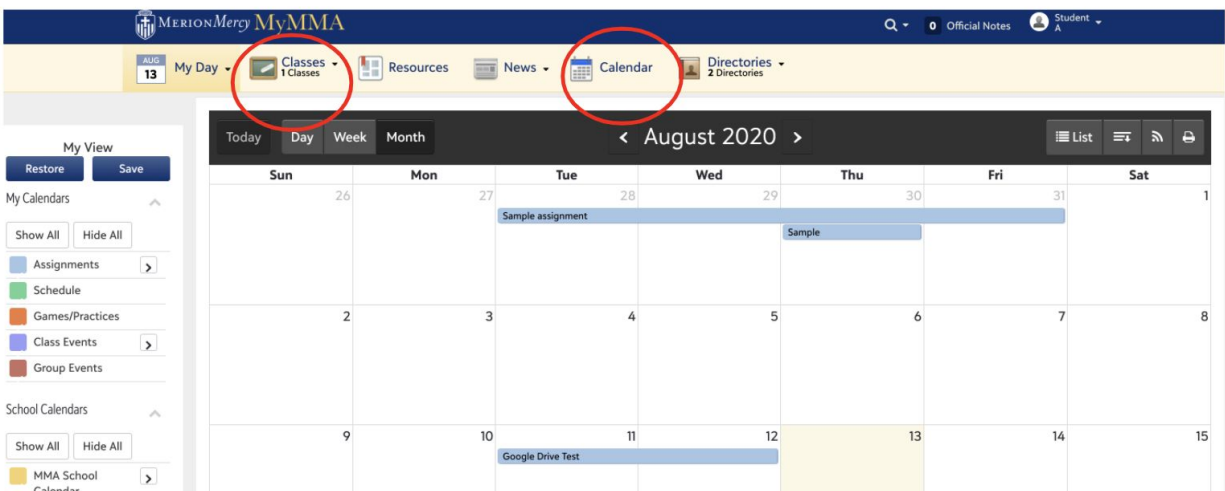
MerionMercy MyMMA

0 Official Notes

Student A

AUG 13 My Day

Classes 1 Classes

Resources

News

Calendar

Directories 2 Directories

My View

Restore

Save

My Calendars

Show All

Hide All

Assignments

Schedule

Games/Practices

Class Events

Group Events

School Calendars

Show All

Hide All

MMA School Calendar

Today

Day

Week

Month

August 2020

List

| Sun | Mon | Tue | Wed | Thu | Fri | Sat |
|---|---|---|---|---|---|---|
| 26 | 27 | 28 Sample assignment | 29 | 30 Sample | 31 | 1 |
| 2 | 3 | 4 | 5 | 6 | 7 | 8 |
| 9 | 10 | 11 Google Drive Test | 12 | 13 | 14 | 15 |